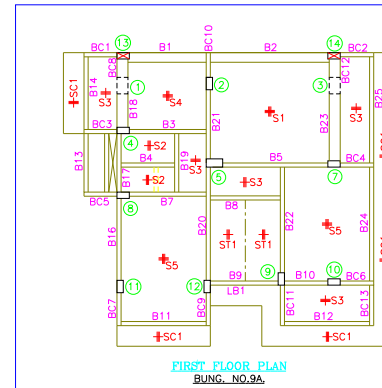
BC1 13 B1 BC10 B2 14 BC2
SC1 B14 BC8 1 2 3 BC12 B25
S3 S4 S1 S3
B18 B21 B23
BC3 B3
4 S2
B13 B4 B19 S3 B5 BC4
B17 S2 5 7
BC5 8 B7 S3
B8
B16 B20 B22 B24
ST1 ST1 S5
S5
B9 9 B10 10 BC6
11 12 LB1
BC7 BC9 BC11 S3 BC13
B11 B12
SC1 SC1
FIRST FLOOR PLAN
BUNG. NO.9A.